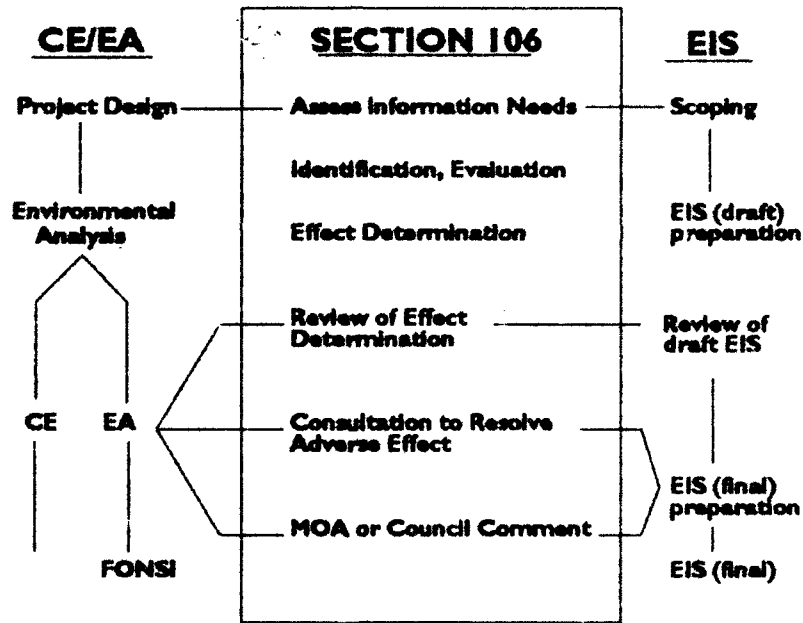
CE/EA

Project Design

Environmental Analysis

CE

EA

FONSI

SECTION 106

Assess Information Needs

Identification, Evaluation

Effect Determination

Review of Effect Determination

Consultation to Resolve Adverse Effect

MOA or Council Comment

EIS

Scoping

EIS (draft) preparation

Review of draft EIS

EIS (final) preparation

EIS (final)